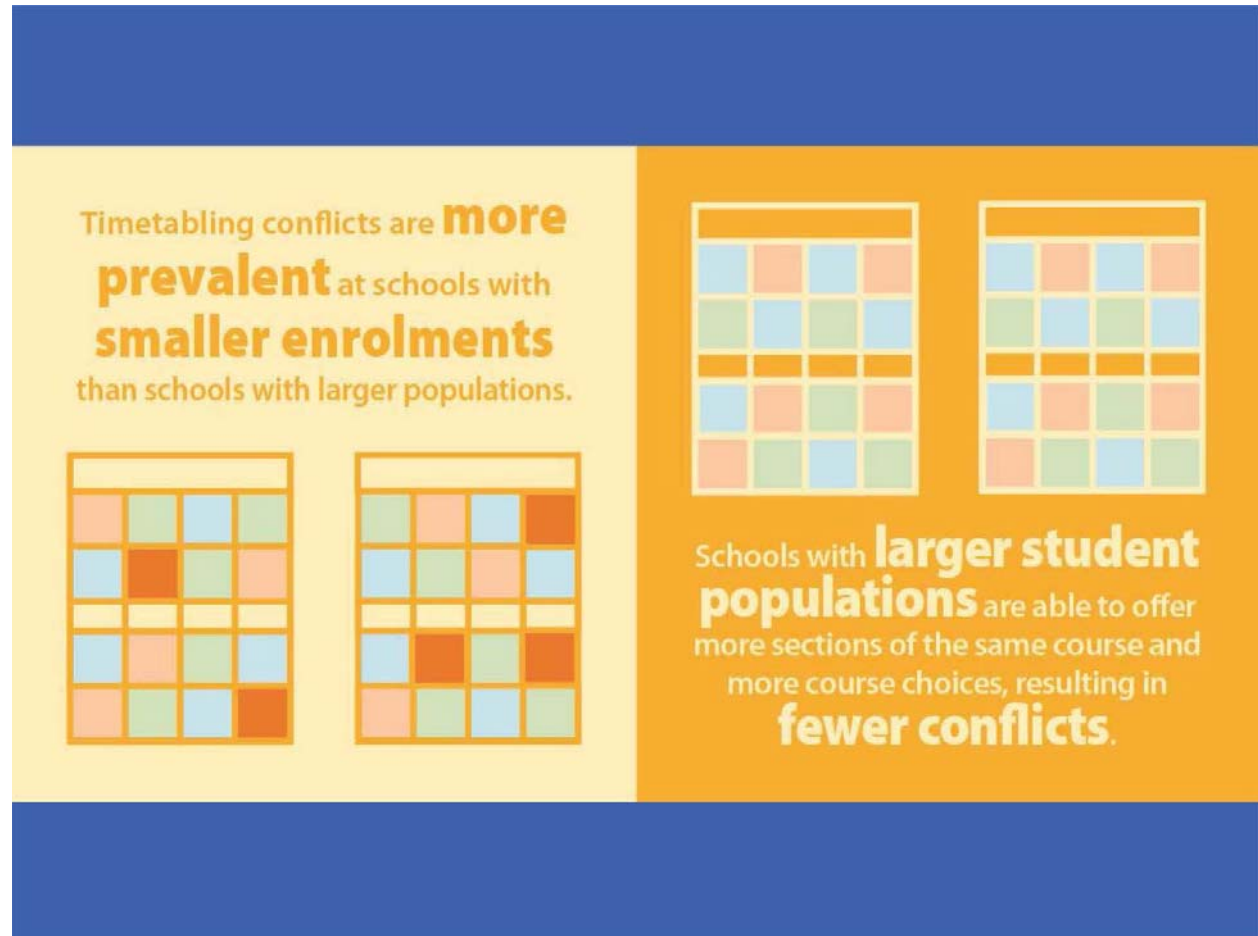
Timetabling conflicts are more prevalent at schools with smaller enrolments than schools with larger populations.

Schools with larger student populations are able to offer more sections of the same course and more course choices, resulting in fewer conflicts.